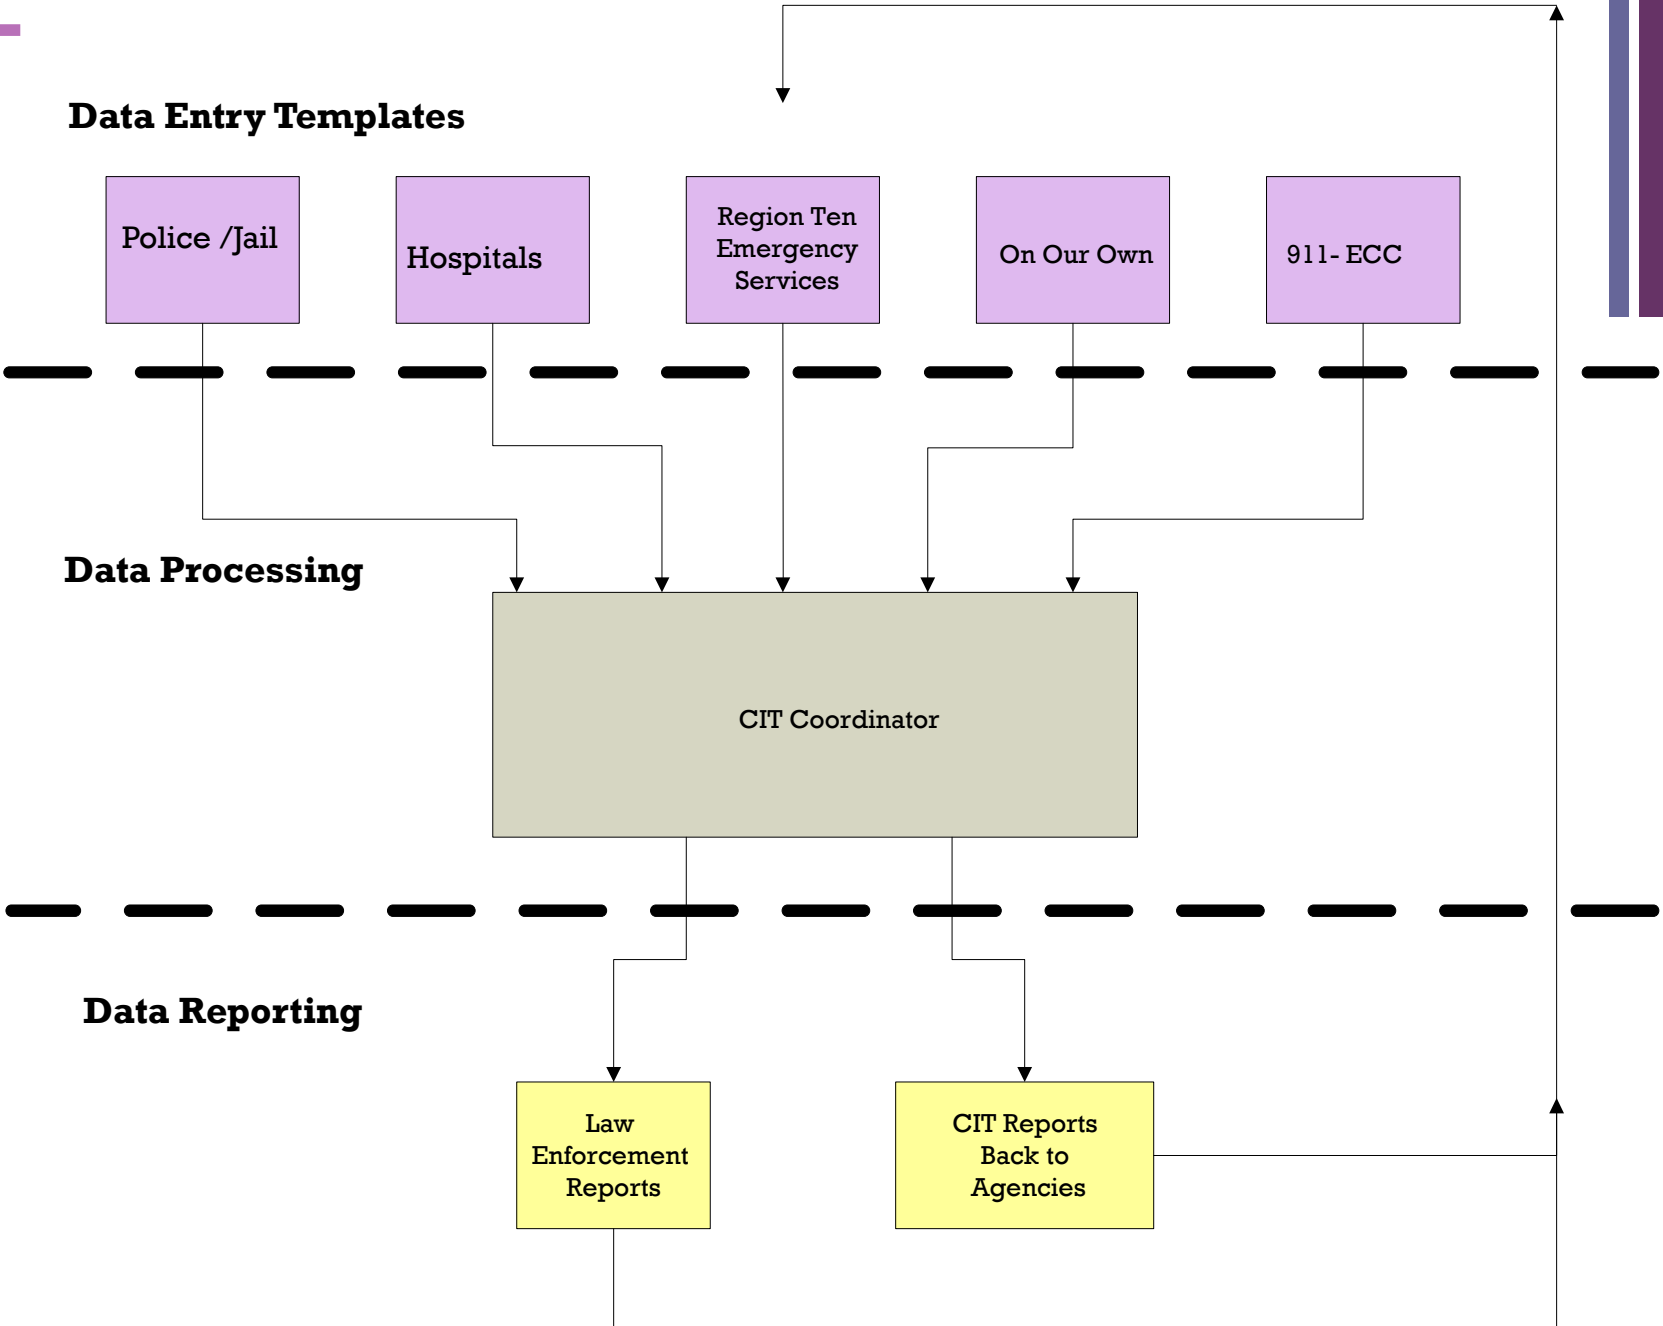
Data Entry Templates

Police /Jail

Hospitals

Region Ten Emergency Services

On Our Own

911- ECC

Data Processing

CIT Coordinator

Data Reporting

Law Enforcement Reports

CIT Reports Back to Agencies